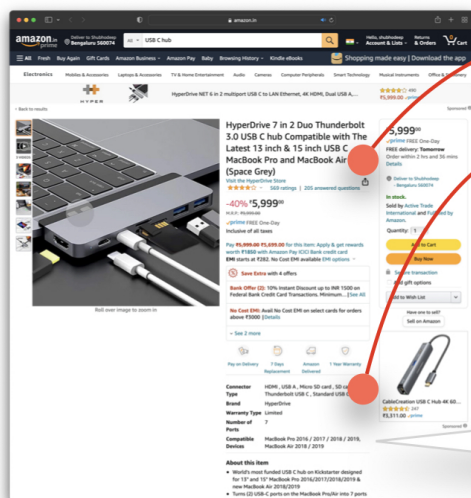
amazon.in

amazon.in prime

Deliver to Shubhodeep Bengaluru 560074

All

USB C hub

Hello, shubhodeep Account & Lists

Returns & Orders

Cart

All Fresh Buy Again Gift Cards Amazon Business Amazon Pay Baby Browsing History Kindle eBooks

Shopping made easy | Download the app

Electronics Mobiles & Accessories Laptops & Accessories TV & Home Entertainment Audio Cameras Computer Peripherals Smart Technology Musical Instruments Office & Stationery

HYPER

HyperDrive NET 6 in 1 multiport USB C to LAN Ethernet, 4K HDMI, Dual USB A, ...

490

₹5,999.00 prime

Sponsored

‹ Back to results

Roll over image to zoom in

HyperDrive 7 in 2 Duo Thunderbolt 3.0 USB C hub Compatible with The Latest 13 inch & 15 inch USB C MacBook Pro and MacBook Air (Space Grey)

Visit the HyperDrive Store

569 ratings | 205 answered questions

-40% ₹5,999.00

M.R.P.: ₹9,999.00

prime FREE One-Day

Inclusive of all taxes

Pay ₹5,999.00 ₹5,699.00 for this item: Apply & get rewards worth ₹1800 with Amazon Pay ICICI Bank credit card

EMI starts at ₹282. No Cost EMI available EMI options

Save Extra with 4 offers

Bank Offer (2): 10% Instant Discount up to INR 1500 on Federal Bank Credit Card Transactions. Minimum... | See All

No Cost EMI: Avail No Cost EMI on select cards for orders above ₹3000 | Details

See 2 more

Pay on Delivery

7 Days Replacement

Amazon Delivered

1 Year Warranty

| | |
|---|---|
| Connector Type | HDMI , USB A , Micro SD card , SD card Thunderbolt USB C , Standard USB C |
| Brand | HyperDrive |
| Warranty Type | Limited |
| Number of Ports | 7 |
| Compatible Devices | MacBook Pro 2016 / 2017 / 2018 / 2019, MacBook Air 2018 / 2019 |

About this item

• World's most funded USB C hub on Kickstarter designed for 13" and 15" MacBook Pro 2016/2017/2018/2019 & new MacBook Air 2018/2019

• Turns (2) USB-C ports on the MacBook Pro/Air into 7 ports

₹5,999.00

prime FREE One-Day

FREE delivery: Tomorrow

Order within 2 hrs and 36 mins

Details

Deliver to Shubhodeep Bengaluru 560074

In stock.

Sold by Active Trade International and Fulfilled by Amazon.

Quantity: 1

Add to Cart

Buy Now

Secure transaction

Add gift options

Add to Wish List

Have one to sell?

Sell on Amazon

CableCreation USB C Hub 4K 60...

247

₹3,311.00 prime

Sponsored